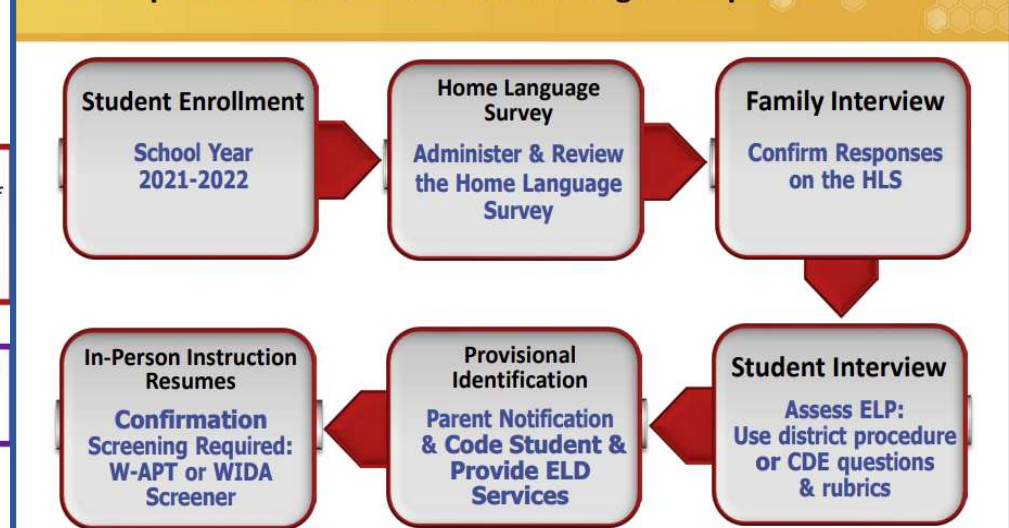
Student Enrollment

School Year 2021-2022

Home Language Survey

Administer & Review the Home Language Survey

Family Interview

Confirm Responses on the HLS

Student Interview

Assess ELP: Use district procedure or CDE questions & rubrics

Provisional Identification

Parent Notification & Code Student & Provide ELD Services

In-Person Instruction Resumes

Confirmation Screening Required: W-APT or WIDA Screener